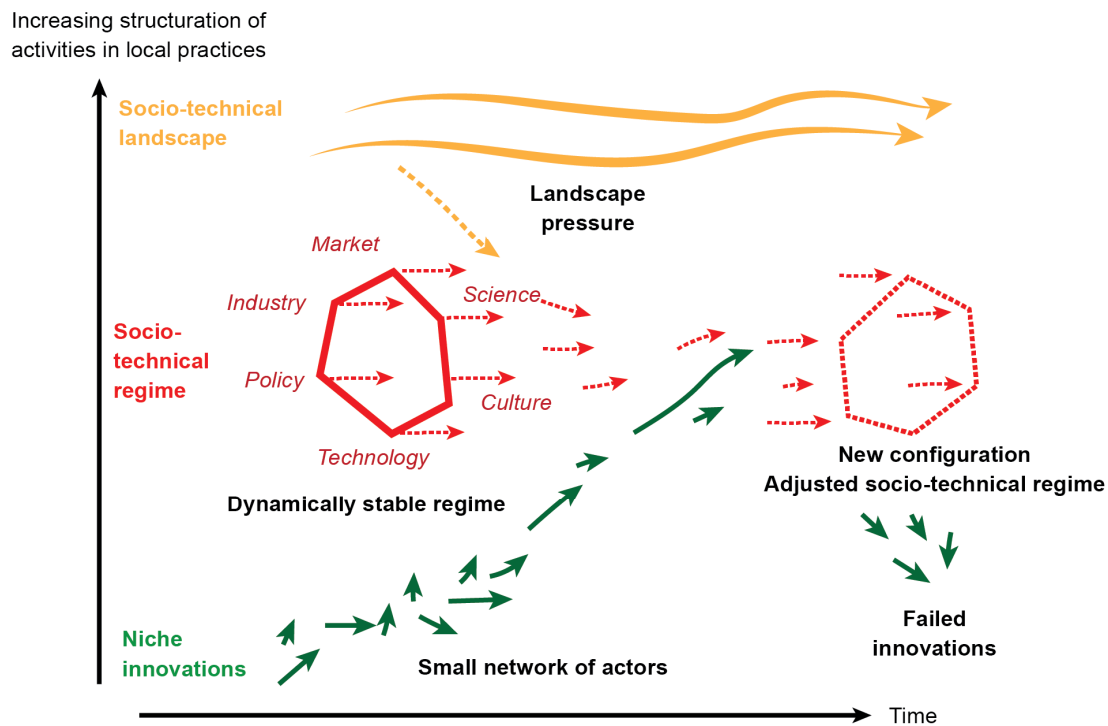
Increasing structuration of activities in local practices

Socio-technical landscape

Landscape pressure

Market

Industry

Science

Socio-technical regime

Policy

Culture

Technology

Dynamically stable regime

New configuration
Adjusted socio-technical regime

Failed innovations

Niche innovations

Small network of actors

Time